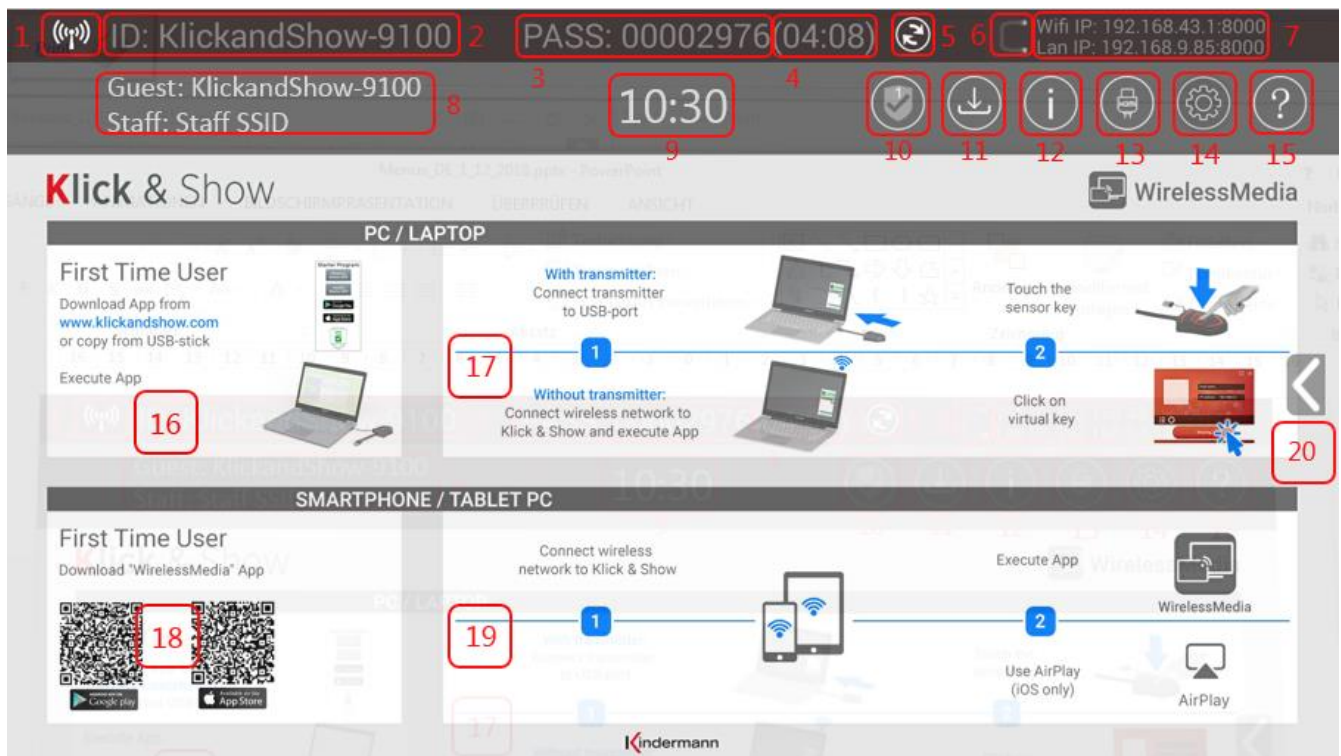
1 ID: KlickandShow-9100 2 PASS: 00002976 (04:08) 5 6 Wifi IP: 192.168.43.1:8000 Lan IP: 192.168.9.85:8000 7

3 4

Guest: KlickandShow-9100
Staff: Staff SSID 8

10:30

9 10 11 12 13 14 15

Klick & Show

WirelessMedia

PC / LAPTOP

First Time User
Download App from www.klickandshow.com or copy from USB-stick

Execute App

16

17

With transmitter:
Connect transmitter to USB-port

1

Without transmitter:
Connect wireless network to Klick & Show and execute App

Touch the sensor key

2

Click on virtual key

20

SMARTPHONE / TABLET PC

First Time User
Download "WirelessMedia" App

18

Google play App Store

19

Connect wireless network to Klick & Show

1

Execute App

2

Use AirPlay (iOS only)

WirelessMedia

AirPlay

Kindermann